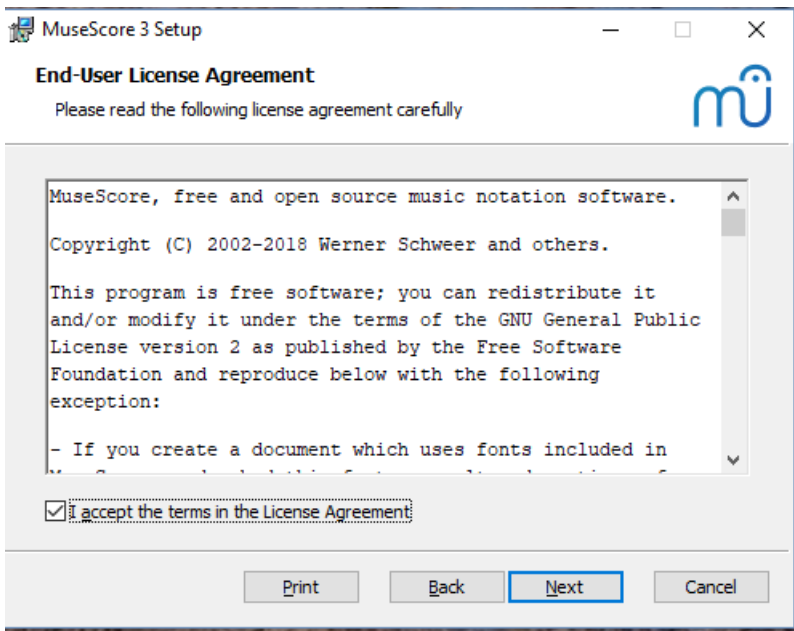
MuseScore 3 Setup

End-User License Agreement

Please read the following license agreement carefully

MuseScore, free and open source music notation software.

Copyright (C) 2002-2018 Werner Schweer and others.

This program is free software; you can redistribute it and/or modify it under the terms of the GNU General Public License version 2 as published by the Free Software Foundation and reproduce below with the following exception:

- If you create a document which uses fonts included in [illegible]

I accept the terms in the License Agreement

Print Back Next Cancel